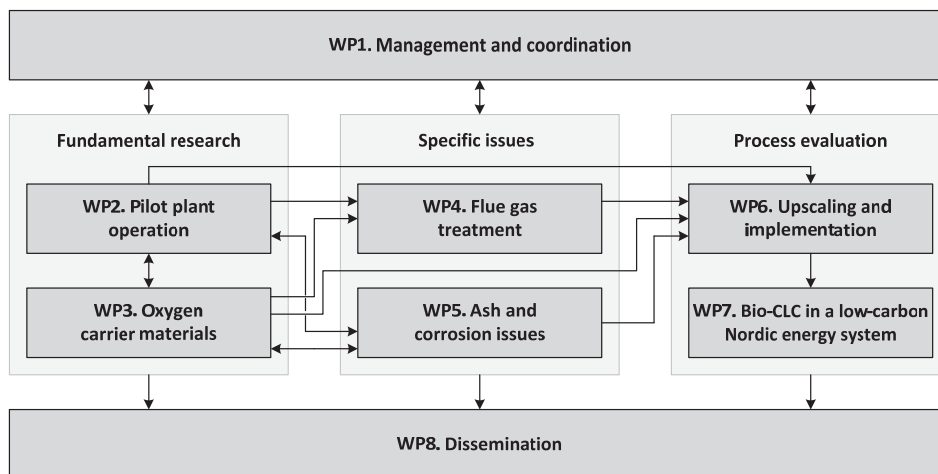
WP1. Management and coordination

Fundamental research

WP2. Pilot plant operation

WP3. Oxygen carrier materials

Specific issues

WP4. Flue gas treatment

WP5. Ash and corrosion issues

Process evaluation

WP6. Upscaling and implementation

WP7. Bio-CLC in a low-carbon Nordic energy system

WP8. Dissemination